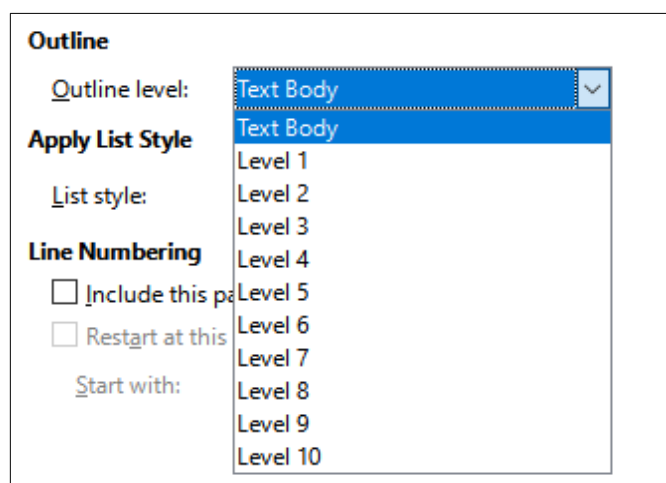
Outline

Outline level: Text Body

Text Body
Level 1
Level 2
Level 3
Level 4
Level 5
Level 6
Level 7
Level 8
Level 9
Level 10

Apply List Style

List style:

Line Numbering

Include this pa

Restart at this

Start with: